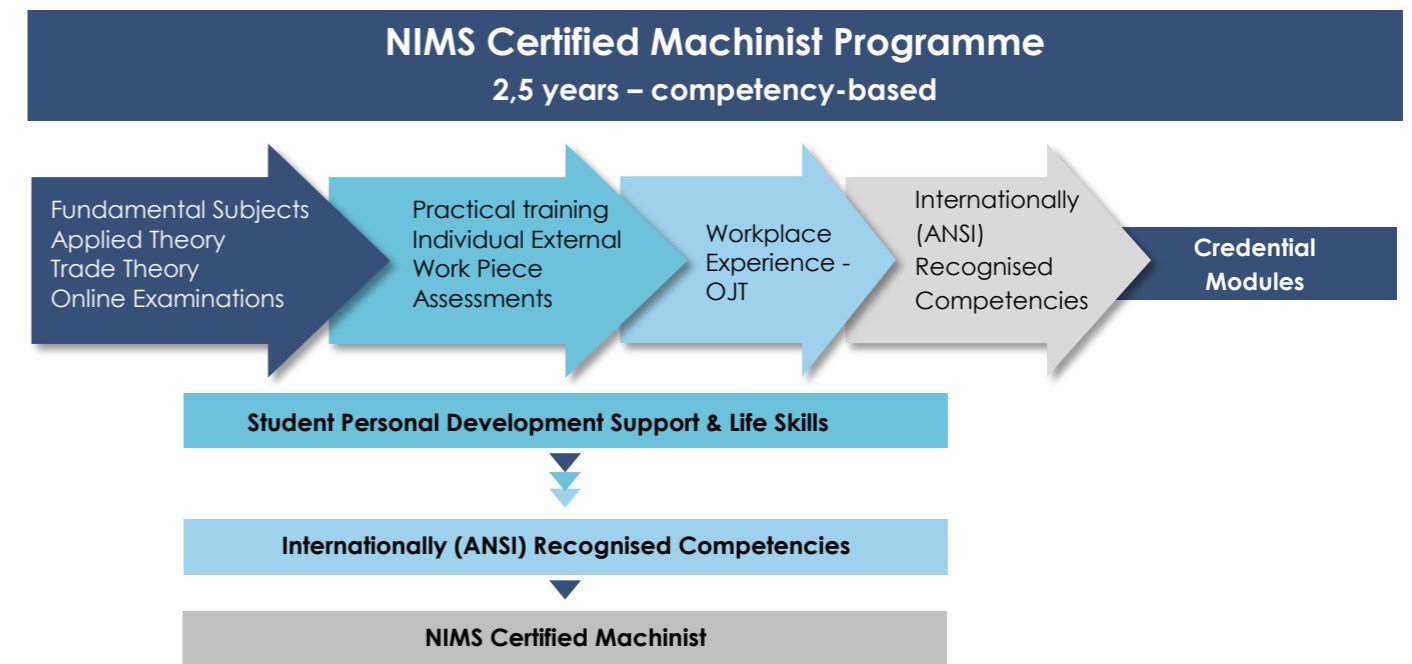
NIMS Certified Machinist Programme
2,5 years – competency-based

Fundamental Subjects
Applied Theory
Trade Theory
Online Examinations

Practical training
Individual External Work Piece Assessments

Workplace Experience - OJT

Internationally (ANSI) Recognised Competencies

Credential Modules

Student Personal Development Support & Life Skills

Internationally (ANSI) Recognised Competencies

NIMS Certified Machinist